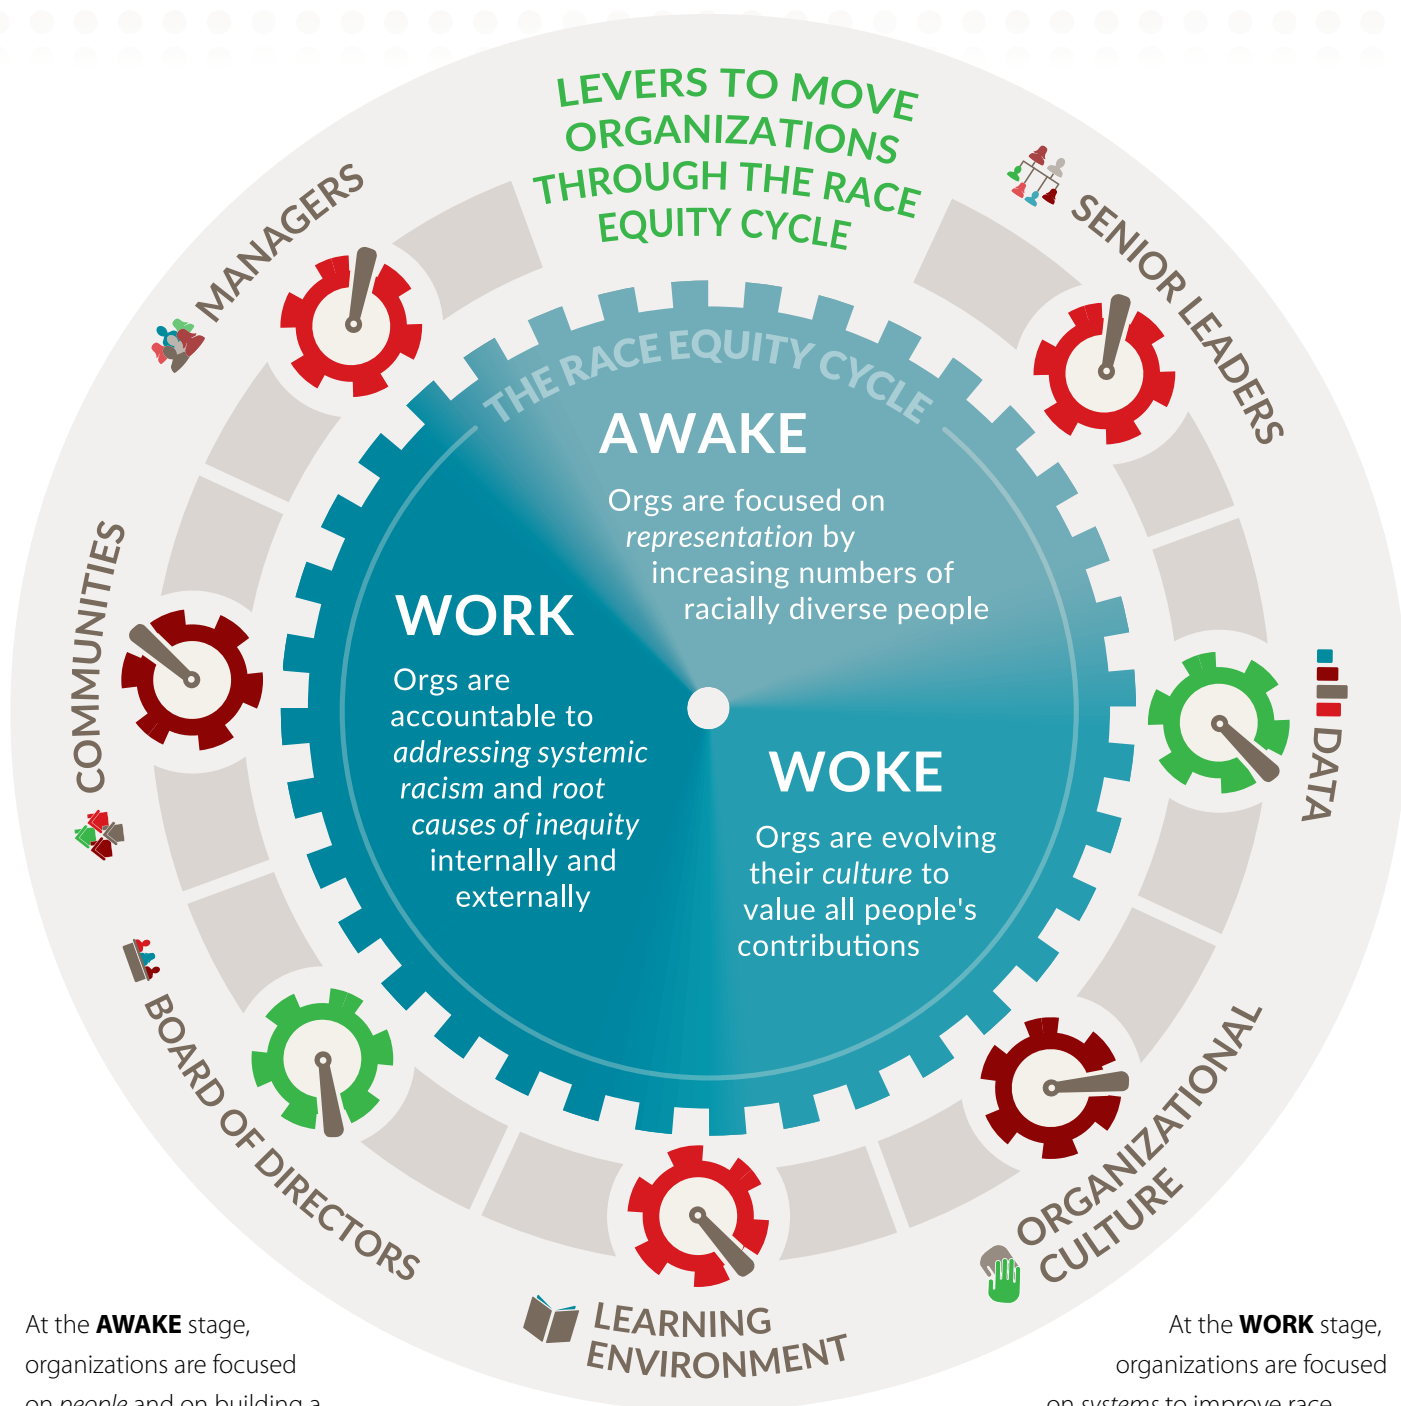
LEVERS TO MOVE ORGANIZATIONS THROUGH THE RACE EQUITY CYCLE

MANAGERS

SENIOR LEADERS

THE RACE EQUITY CYCLE

AWAKE

Orgs are focused on *representation* by increasing numbers of racially diverse people

WORK

Orgs are accountable to *addressing systemic racism* and *root causes of inequity* internally and externally

WOKE

Orgs are evolving their *culture* to value all people's contributions

COMMUNITIES

DATA

BOARD OF DIRECTORS

ORGANIZATIONAL CULTURE

LEARNING ENVIRONMENT

At the **AWAKE** stage, organizations are focused on *people* and on building a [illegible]

At the **WORK** stage, organizations are focused on *systems* to improve race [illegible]